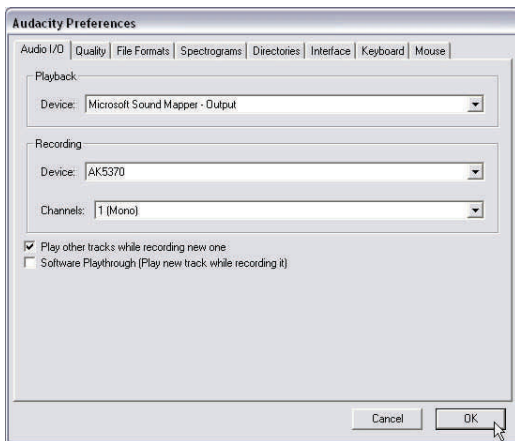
Audacity Preferences

Audio I/O | Quality | File Formats | Spectrograms | Directories | Interface | Keyboard | Mouse

Playback

Device: Microsoft Sound Mapper - Output

Recording

Device: AK5370

Channels: 1 (Mono)

Play other tracks while recording new one

Software Playthrough (Play new track while recording it)

Cancel

OK